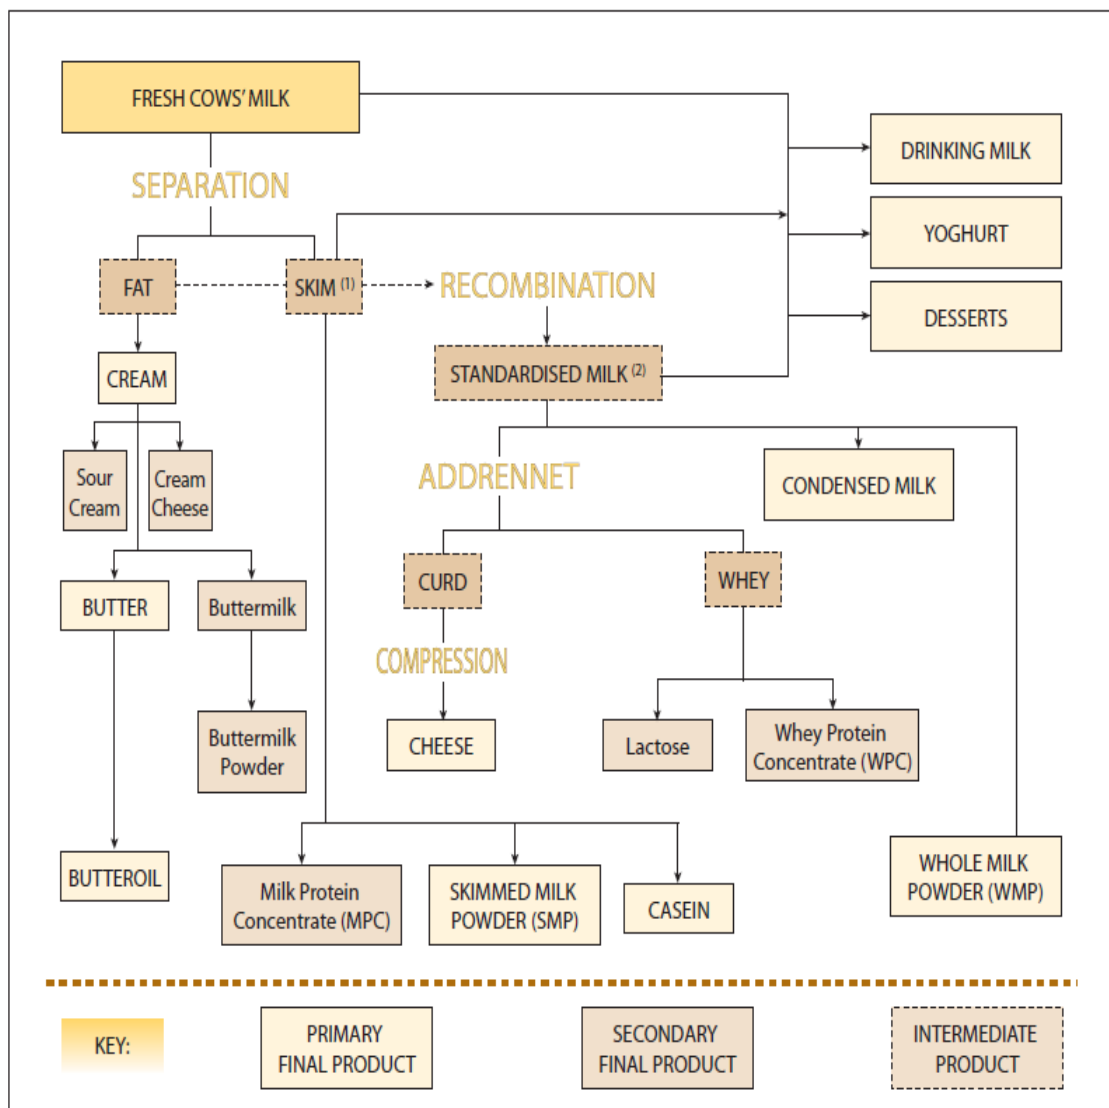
FRESH COWS' MILK

SEPARATION

FAT

SKIM $^{(1)}$

RECOMBINATION

STANDARDISED MILK $^{(2)}$

DRINKING MILK

YOGHURT

DESSERTS

CREAM

Sour Cream

Cream Cheese

BUTTER

Buttermilk

Buttermilk Powder

BUTTEROIL

ADDRENNET

CONDENSED MILK

CURD

WHEY

COMPRESSION

CHEESE

Lactose

Whey Protein Concentrate (WPC)

WHOLE MILK POWDER (WMP)

Milk Protein Concentrate (MPC)

SKIMMED MILK POWDER (SMP)

CASEIN

KEY:

PRIMARY FINAL PRODUCT

SECONDARY FINAL PRODUCT

INTERMEDIATE PRODUCT